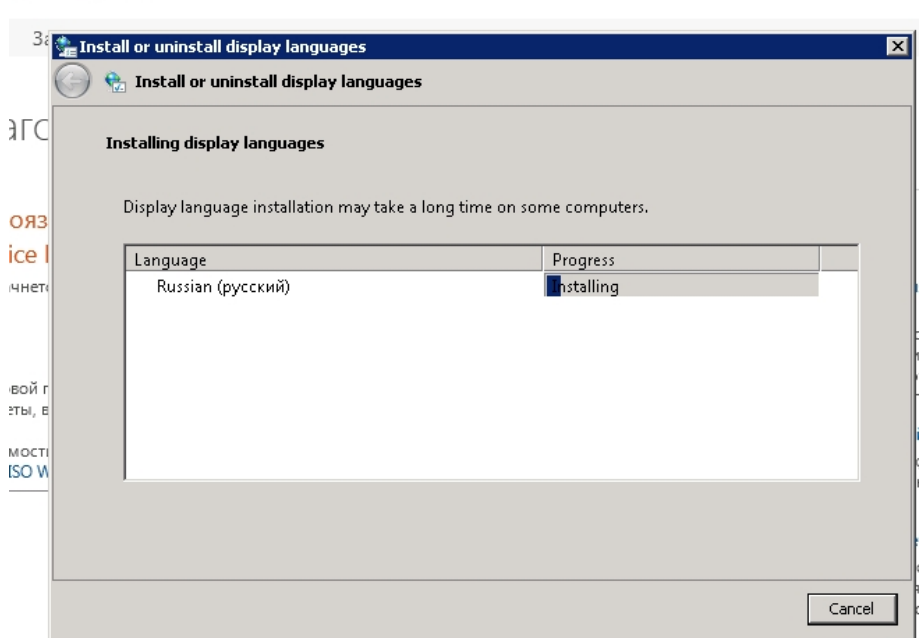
За
агс
оя3
ice l
чнете
вой г
еты, в
мост
ISO W

Install or uninstall display languages

Install or uninstall display languages

Installing display languages

Display language installation may take a long time on some computers.

| Language | Progress |
|---|---|
| Russian (русский) | Installing |

Cancel